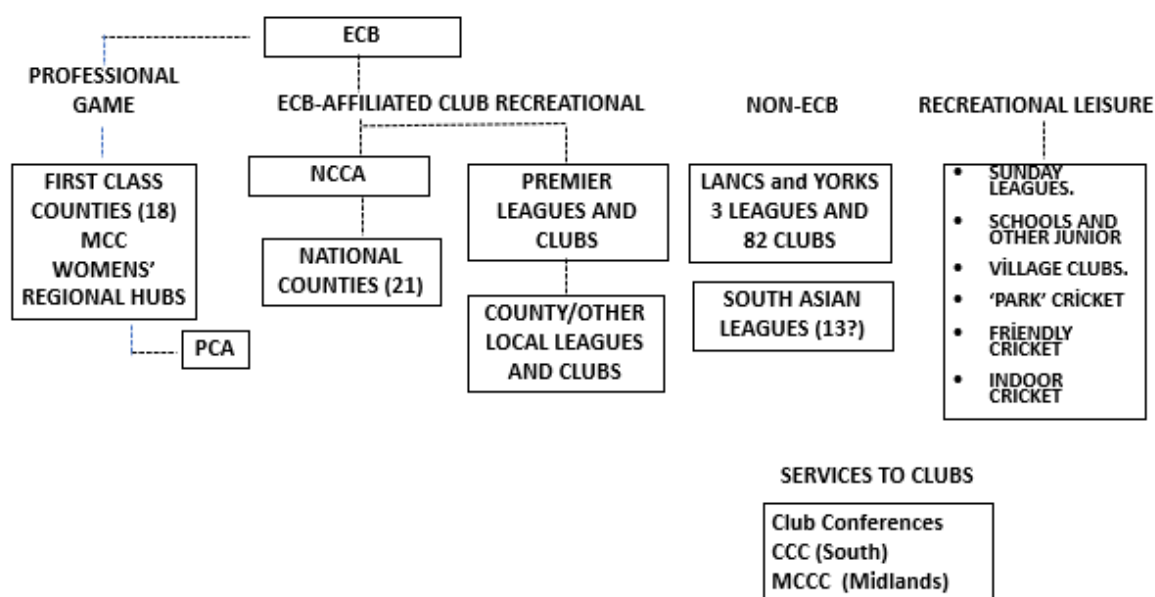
ECB

PROFESSIONAL GAME

ECB-AFFILIATED CLUB RECREATIONAL

NON-ECB

RECREATIONAL LEISURE

FIRST CLASS COUNTIES (18) MCC WOMENS' REGIONAL HUBS

PCA

NCCA

NATIONAL COUNTIES (21)

PREMIER LEAGUES AND CLUBS

COUNTY/OTHER LOCAL LEAGUES AND CLUBS

LANCS and YORKS 3 LEAGUES AND 82 CLUBS

SOUTH ASIAN LEAGUES (13?)

- SUNDAY LEAGUES.
- SCHOOLS AND OTHER JUNIOR
- VİLLAGE CLUBS.
- 'PARK' CRİCKET
- FRİENDLY CRICKET
- INDOOR CRICKET

SERVICES TO CLUBS

Club Conferences
CCC (South)
MCCC (Midlands)